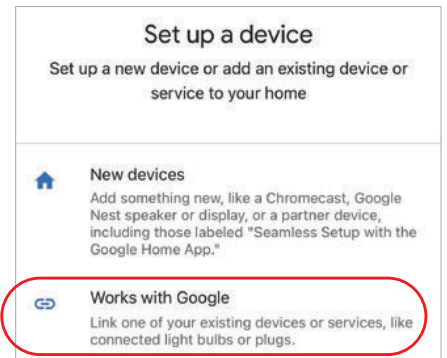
Set up a device

Set up a new device or add an existing device or service to your home

New devices

Add something new, like a Chromecast, Google Nest speaker or display, or a partner device, including those labeled "Seamless Setup with the Google Home App."

Works with Google

Link one of your existing devices or services, like connected light bulbs or plugs.